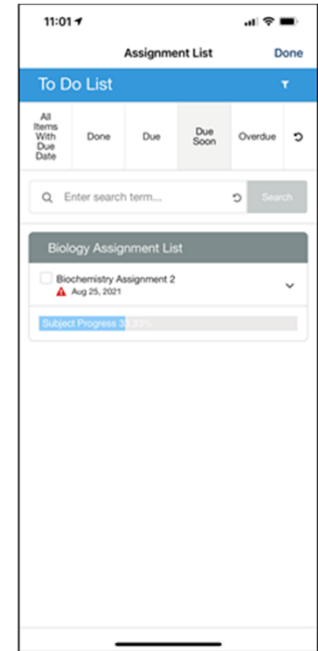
11:01

Assignment List

Done

To Do List

All Items With Due Date

Done

Due

Due Soon

Overdue

Enter search term...

Search

Biology Assignment List

Biochemistry Assignment 2

Aug 25, 2021

Subject Progress 33.33%